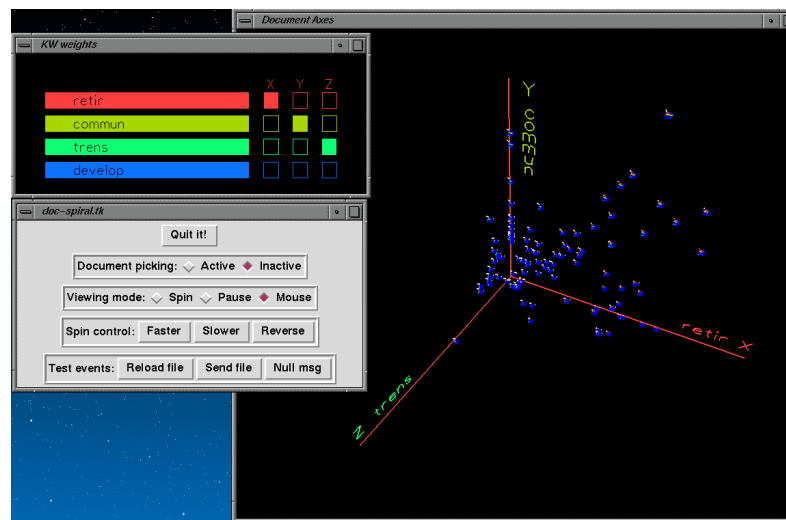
KW weights

X Y Z

retir
commun
trens
develop

doc-spiral.tk

Quit it!

Document picking: Active Inactive

Viewing mode: Spin Pause Mouse

Spin control: Faster Slower Reverse

Test events: Reload file Send file Null msg

Document Axes

Y commun

retir X

Z trens